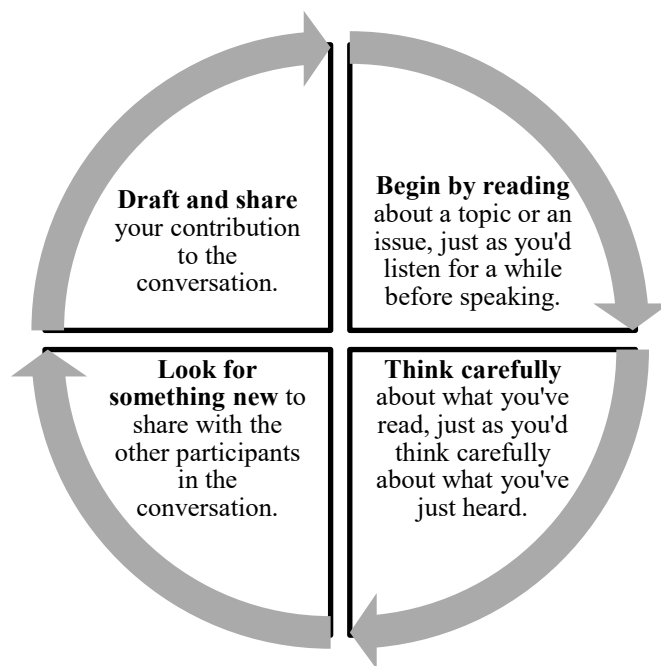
**Begin by reading** about a topic or an issue, just as you'd listen for a while before speaking.

**Think carefully** about what you've read, just as you'd think carefully about what you've just heard.

**Look for something new** to share with the other participants in the conversation.

**Draft and share** your contribution to the conversation.